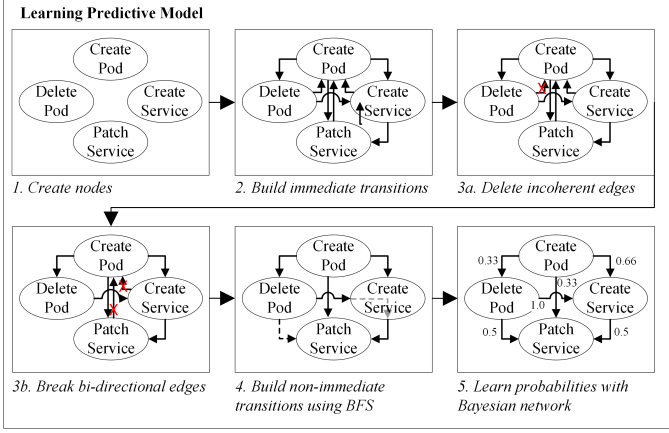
Learning Predictive Model

Create Pod
Delete Pod
Create Service
Patch Service

1. Create nodes

Create Pod
Delete Pod
Create Service
Patch Service

2. Build immediate transitions

Create Pod
Delete Pod
Create Service
Patch Service

3a. Delete incoherent edges

Create Pod
Delete Pod
Create Service
Patch Service

3b. Break bi-directional edges

Create Pod
Delete Pod
Create Service
Patch Service

4. Build non-immediate transitions using BFS

Create Pod
Delete Pod
Create Service
Patch Service
0.33
0.66
0.33
1.0
0.5
0.5

5. Learn probabilities with Bayesian network